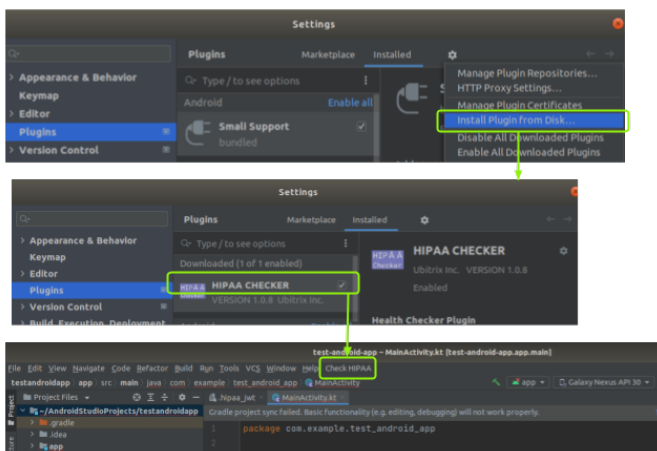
Settings

Plugins Marketplace Installed

> Appearance & Behavior
Keymap
> Editor
Plugins
> Version Control

Type / to see options
Android Enable all
Smali Support
bundled

Manage Plugin Repositories...
HTTP Proxy Settings...
Manage Plugin Certificates
Install Plugin from Disk...
Disable All Downloaded Plugins
Enable All Downloaded Plugins

Settings

Plugins Marketplace Installed

> Appearance & Behavior
Keymap
> Editor
Plugins
> Version Control
> Build, Execution, Deployment

Type / to see options
Downloaded (1 of 1 enabled)
HIPAA CHECKER
VERSION 1.0.8 Ubitrix Inc.

HIPAA CHECKER
Ubitrix Inc. VERSION 1.0.8
Enabled
Health Checker Plugin

test-android-app – MainActivity.kt [test-android-app.app.main]
File Edit View Navigate Code Refactor Build Run Tools VCS Window Help Check HIPAA
testandroidapp app src main java com example test_android_app MainActivity
app Galaxy Nexus API 30
Project Files
Hipaa_jwt.kt MainActivity.kt
~/AndroidStudioProjects/testandroidapp
.gradle
.idea
app
Gradle project sync failed. Basic functionality (e.g. editing, debugging) will not work properly.
1 package com.example.test_android_app
2